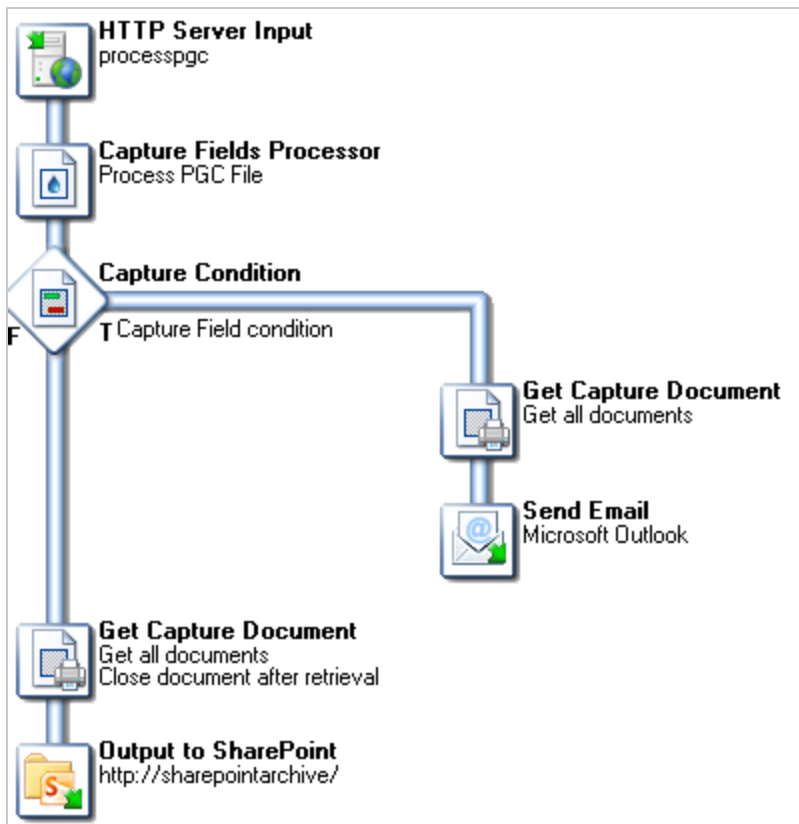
HTTP Server Input
processpgc

Capture Fields Processor
Process PGC File

Capture Condition
F
T Capture Field condition

Get Capture Document
Get all documents

Send Email
Microsoft Outlook

Get Capture Document
Get all documents
Close document after retrieval

Output to SharePoint
http://sharepointarchive/